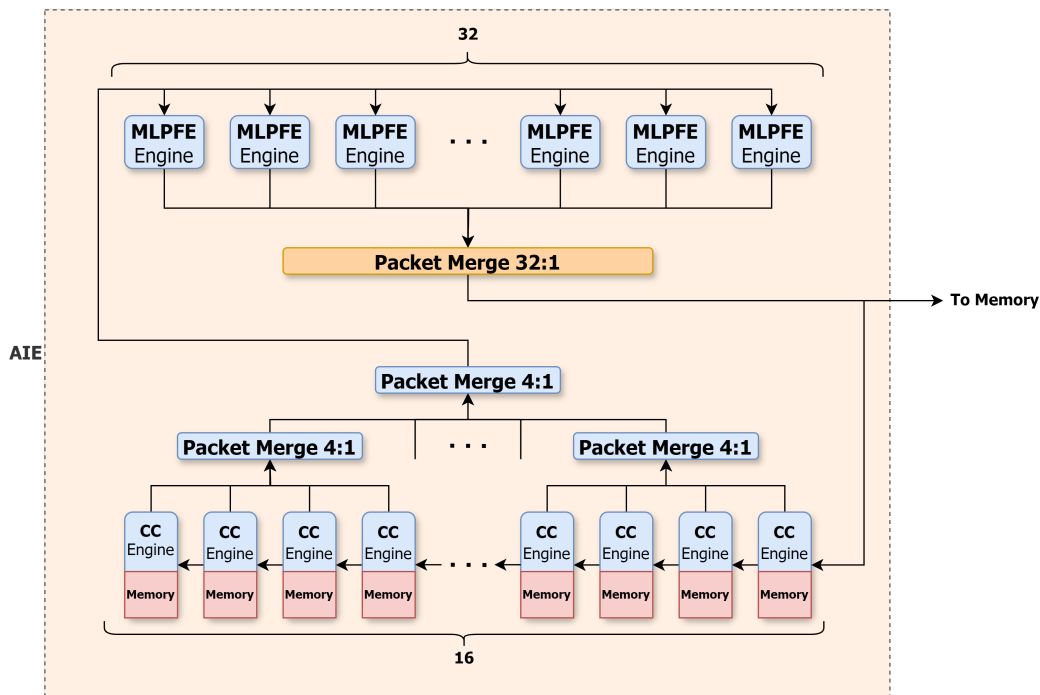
32

MLPFE Engine
MLPFE Engine
MLPFE Engine
. . .
MLPFE Engine
MLPFE Engine
MLPFE Engine

Packet Merge 32:1

To Memory

AIE

Packet Merge 4:1

Packet Merge 4:1
. . .
Packet Merge 4:1

CC Engine
Memory
CC Engine
Memory
CC Engine
Memory
CC Engine
Memory
. . .
CC Engine
Memory
CC Engine
Memory
CC Engine
Memory
CC Engine
Memory

16